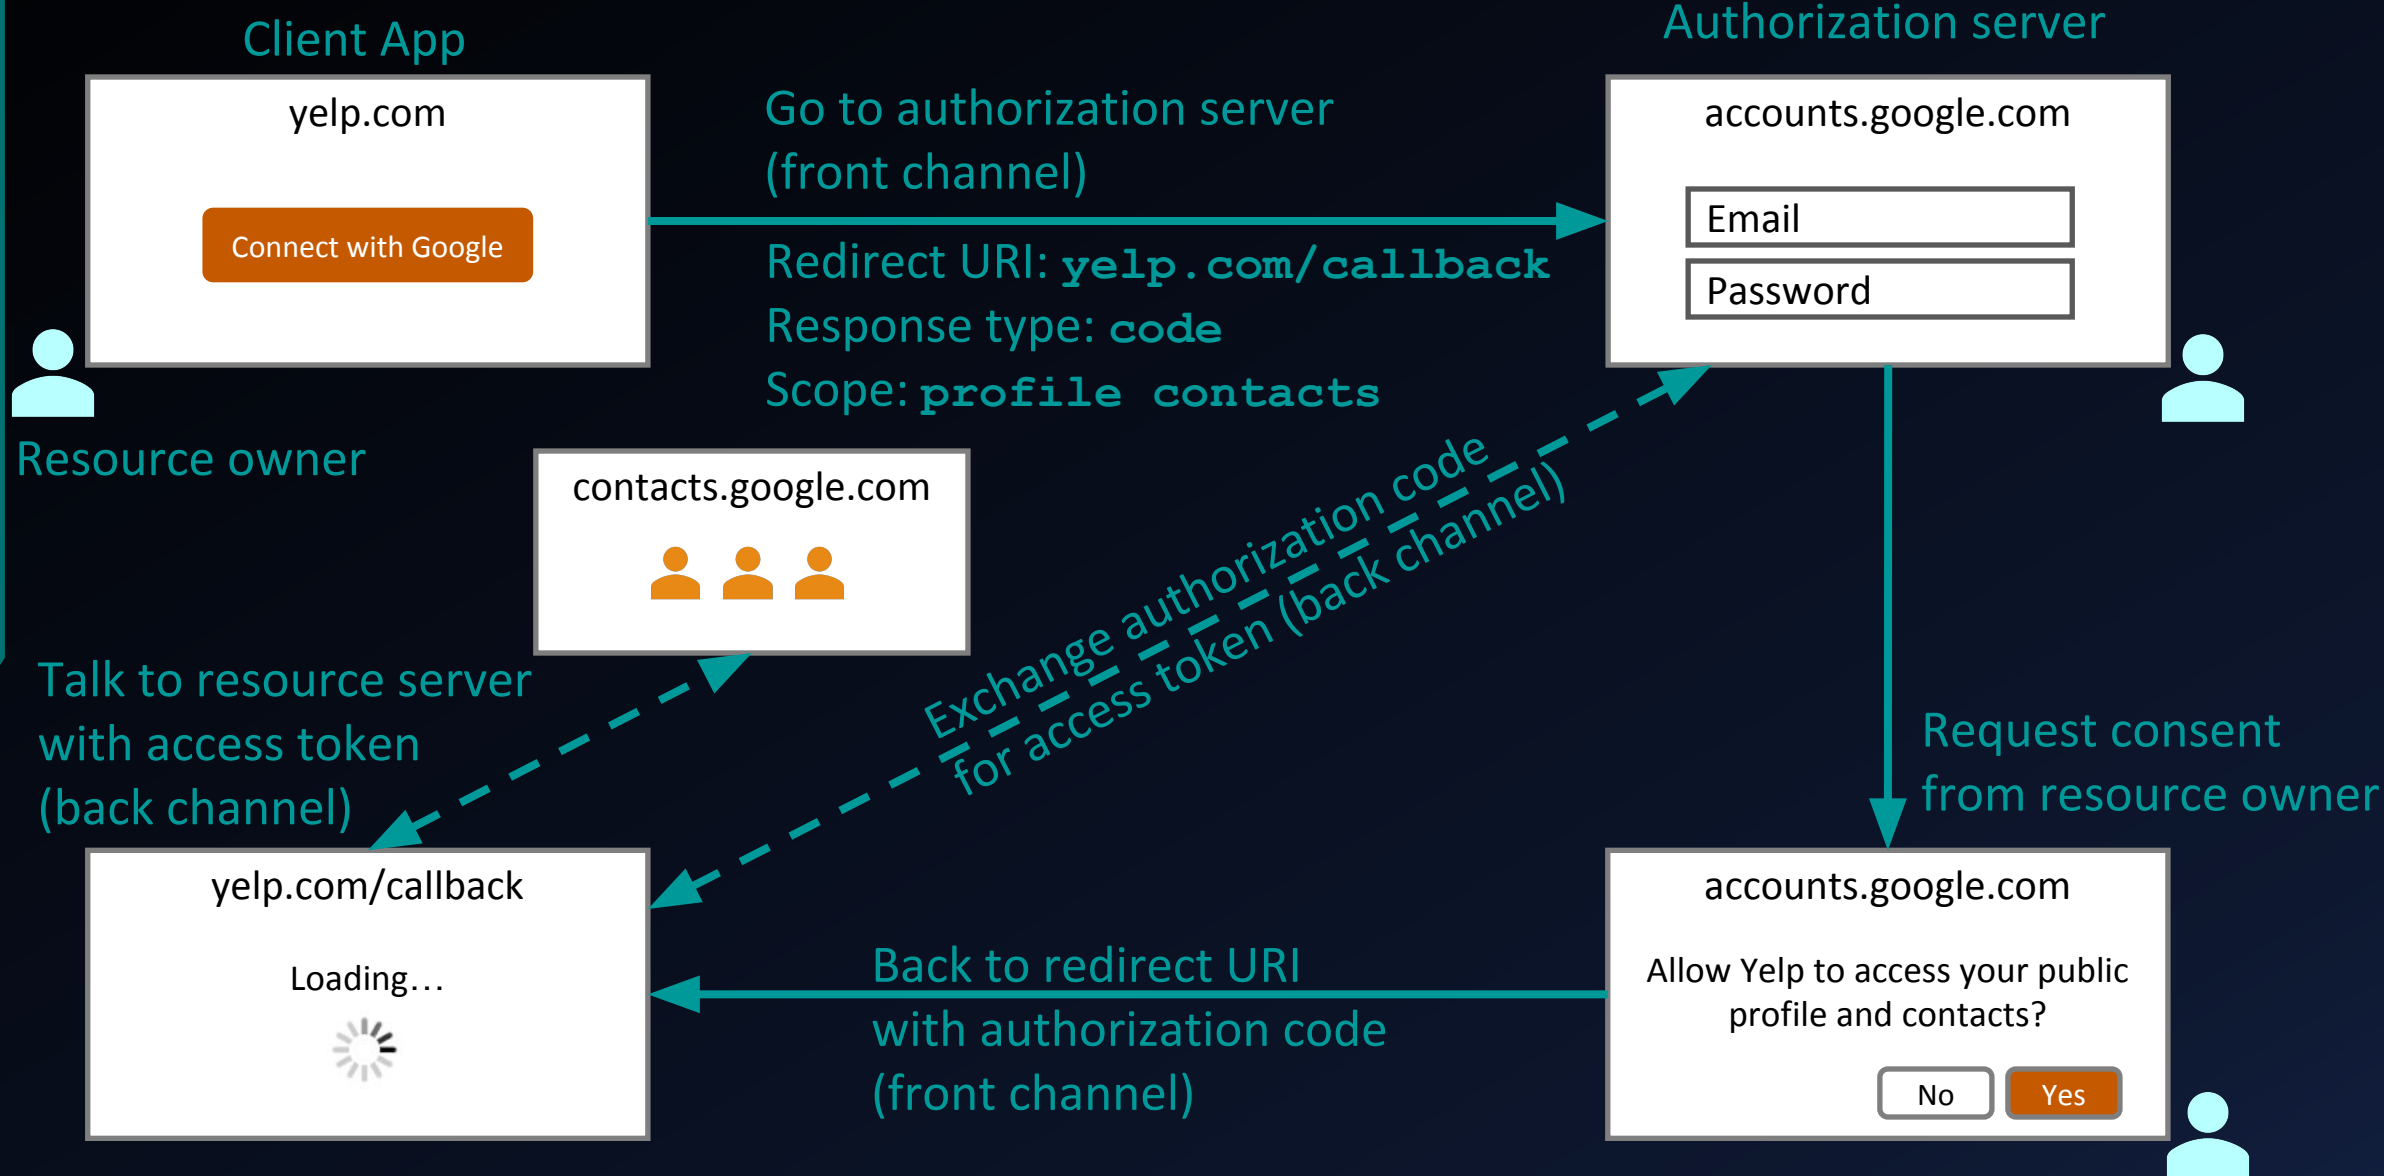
Client App

yelp.com

Connect with Google

Go to authorization server (front channel)

Redirect URI: yelp.com/callback
Response type: code
Scope: profile contacts

Authorization server

accounts.google.com

Email

Password

Resource owner

contacts.google.com

Exchange authorization code for access token (back channel)

Talk to resource server with access token (back channel)

Request consent from resource owner

yelp.com/callback

Loading…

Back to redirect URI with authorization code (front channel)

accounts.google.com

Allow Yelp to access your public profile and contacts?

No

Yes